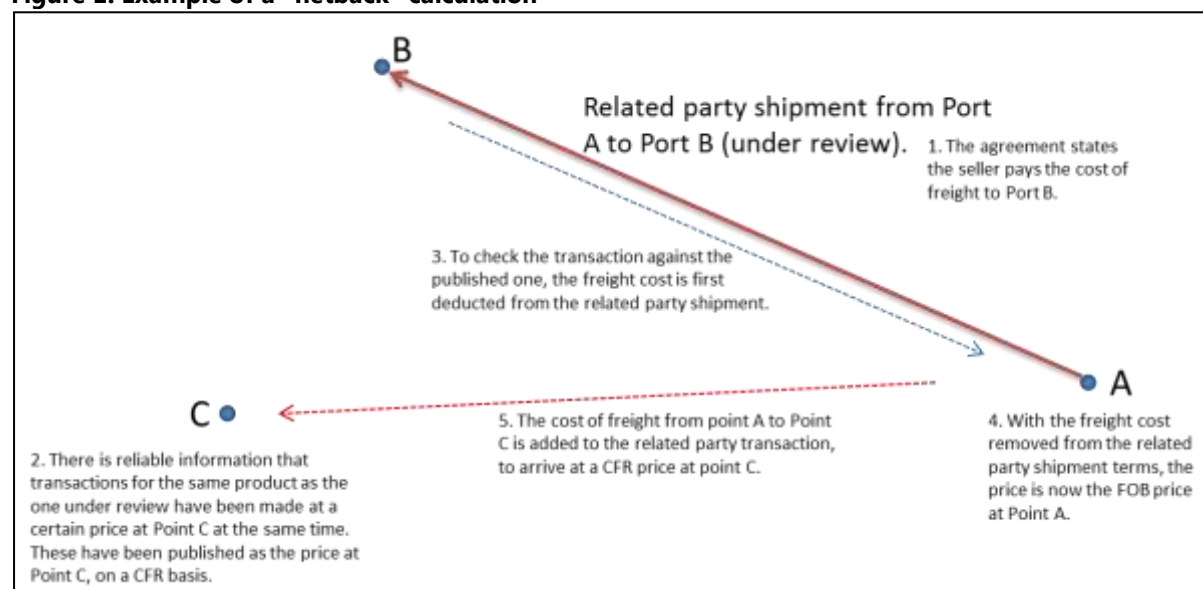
Figure 2: Example of a "netback" calculation

B

Related party shipment from Port A to Port B (under review).

1. The agreement states the seller pays the cost of freight to Port B.

3. To check the transaction against the published one, the freight cost is first deducted from the related party shipment.

A

C

5. The cost of freight from point A to Point C is added to the related party transaction, to arrive at a CFR price at point C.

4. With the freight cost removed from the related party shipment terms, the price is now the FOB price at Point A.

2. There is reliable information that transactions for the same product as the one under review have been made at a certain price at Point C at the same time. These have been published as the price at Point C, on a CFR basis.